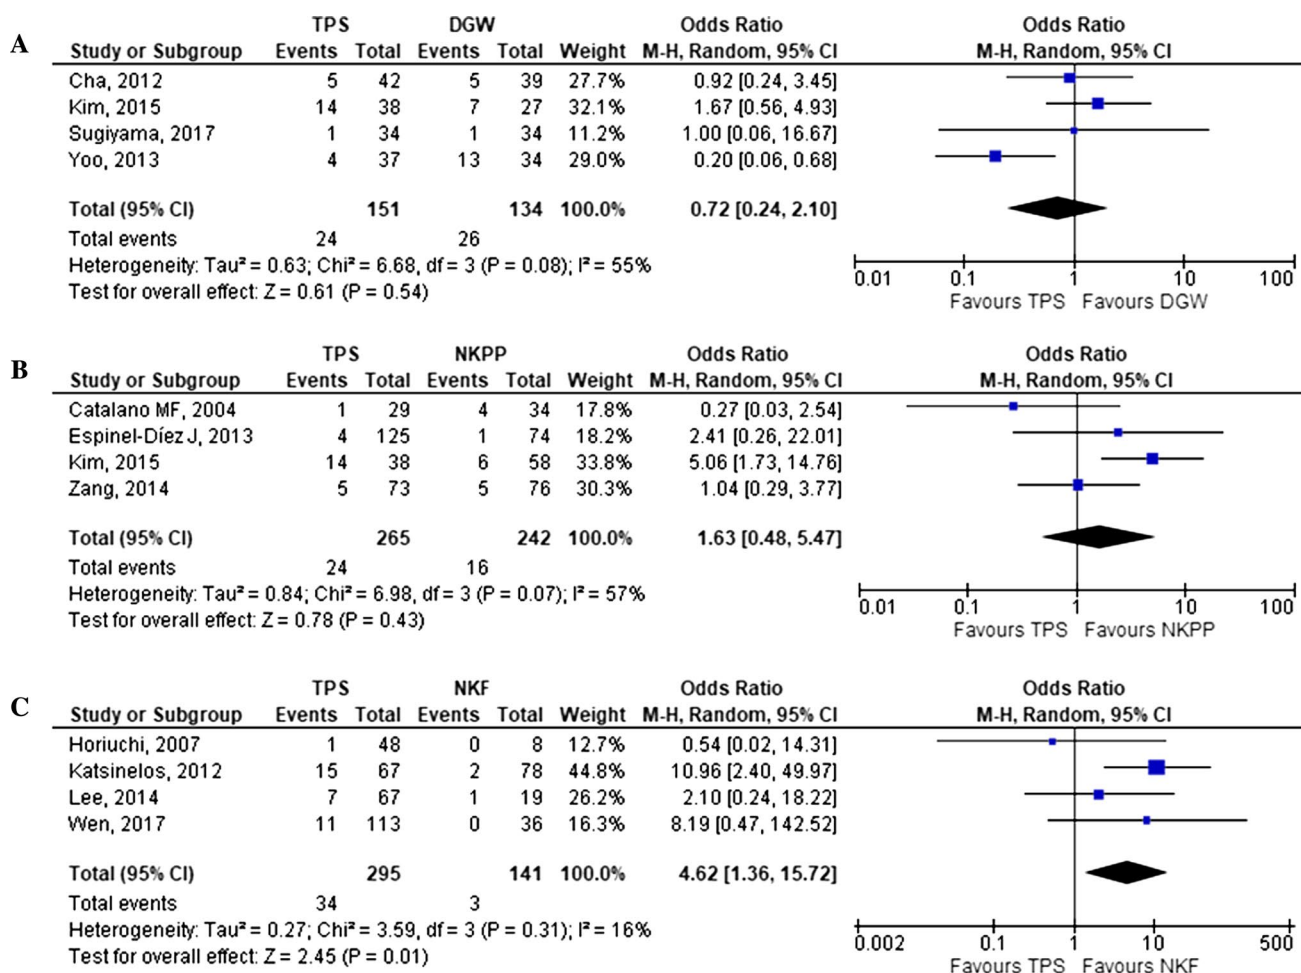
A

| Study or Subgroup | TPS Events | TPS Total | DGW Events | DGW Total | Weight | Odds Ratio M-H, Random, 95% CI |
|---|---|---|---|---|---|---|
| Cha, 2012 | 5 | 42 | 5 | 39 | 27.7% | 0.92 [0.24, 3.45] |
| Kim, 2015 | 14 | 38 | 7 | 27 | 32.1% | 1.67 [0.56, 4.93] |
| Sugiyama, 2017 | 1 | 34 | 1 | 34 | 11.2% | 1.00 [0.06, 16.67] |
| Yoo, 2013 | 4 | 37 | 13 | 34 | 29.0% | 0.20 [0.06, 0.68] |
| Total (95% CI) | | 151 | | 134 | 100.0% | 0.72 [0.24, 2.10] |
| Total events | 24 | | 26 | | | |

Heterogeneity: Tau² = 0.63; Chi² = 6.68, df = 3 (P = 0.08); I² = 55%
Test for overall effect: Z = 0.61 (P = 0.54)

Odds Ratio
M-H, Random, 95% CI
0.01 0.1 1 10 100
Favours TPS Favours DGW

B

| Study or Subgroup | TPS Events | TPS Total | NKPP Events | NKPP Total | Weight | Odds Ratio M-H, Random, 95% CI |
|---|---|---|---|---|---|---|
| Catalano MF, 2004 | 1 | 29 | 4 | 34 | 17.8% | 0.27 [0.03, 2.54] |
| Espinel-Díez J, 2013 | 4 | 125 | 1 | 74 | 18.2% | 2.41 [0.26, 22.01] |
| Kim, 2015 | 14 | 38 | 6 | 58 | 33.8% | 5.06 [1.73, 14.76] |
| Zang, 2014 | 5 | 73 | 5 | 76 | 30.3% | 1.04 [0.29, 3.77] |
| Total (95% CI) | | 265 | | 242 | 100.0% | 1.63 [0.48, 5.47] |
| Total events | 24 | | 16 | | | |

Heterogeneity: Tau² = 0.84; Chi² = 6.98, df = 3 (P = 0.07); I² = 57%
Test for overall effect: Z = 0.78 (P = 0.43)

Odds Ratio
M-H, Random, 95% CI
0.01 0.1 1 10 100
Favours TPS Favours NKPP

C

| Study or Subgroup | TPS Events | TPS Total | NKF Events | NKF Total | Weight | Odds Ratio M-H, Random, 95% CI |
|---|---|---|---|---|---|---|
| Horiuchi, 2007 | 1 | 48 | 0 | 8 | 12.7% | 0.54 [0.02, 14.31] |
| Katsinelos, 2012 | 15 | 67 | 2 | 78 | 44.8% | 10.96 [2.40, 49.97] |
| Lee, 2014 | 7 | 67 | 1 | 19 | 26.2% | 2.10 [0.24, 18.22] |
| Wen, 2017 | 11 | 113 | 0 | 36 | 16.3% | 8.19 [0.47, 142.52] |
| Total (95% CI) | | 295 | | 141 | 100.0% | 4.62 [1.36, 15.72] |
| Total events | 34 | | 3 | | | |

Heterogeneity: Tau² = 0.27; Chi² = 3.59, df = 3 (P = 0.31); I² = 16%
Test for overall effect: Z = 2.45 (P = 0.01)

Odds Ratio
M-H, Random, 95% CI
0.002 0.1 1 10 500
Favours TPS Favours NKF